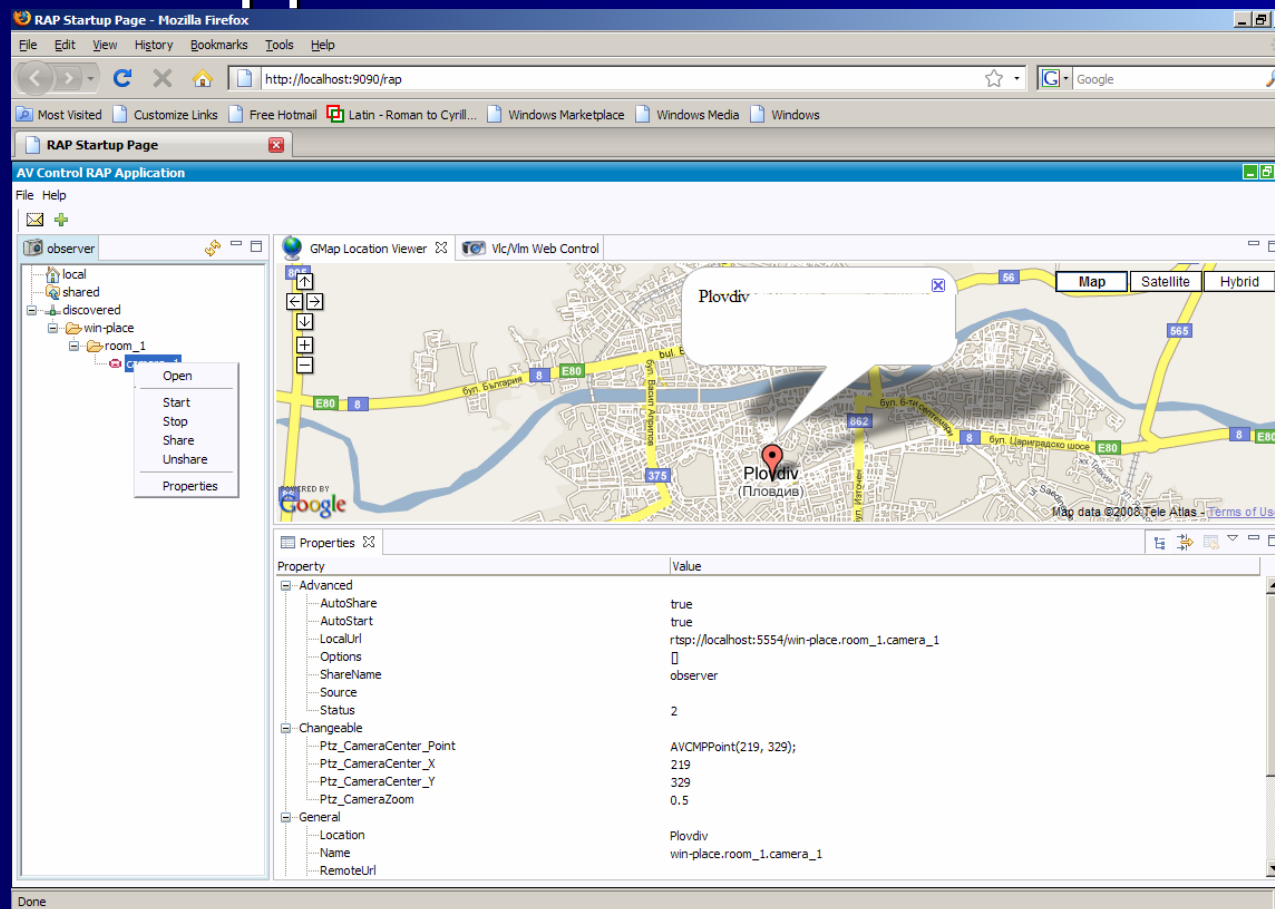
RAP Startup Page - Mozilla Firefox

File Edit View History Bookmarks Tools Help

http://localhost:9090/rap

Google

Most Visited Customize Links Free Hotmail Latin - Roman to Cyrill... Windows Marketplace Windows Media Windows

RAP Startup Page

AV Control RAP Application

File Help

observer

local
shared
discovered
win-place
room_1
camera_1

Open
Start
Stop
Share
Unshare
Properties

GMap Location Viewer

Vlc/Vlm Web Control

Map Satellite Hybrid

Plovdiv

805
56
565
8
E80
бул. България
бул. Васил Априлов
бул. 6-ти септември
862
бул. Цариградско шосе
375
Plovdiv
(Пловдив)
бул. Източен
POWERED BY
Google
Map data ©2008 Tele Atlas - Terms of Use

Properties

| Property | Value |
|---|---|
| Advanced | |
| AutoShare | true |
| AutoStart | true |
| LocalUrl | rtsp://localhost:5554/win-place.room_1.camera_1 |
| Options | [] |
| ShareName | observer |
| Source | |
| Status | 2 |
| Changeable | |
| Ptz_CameraCenter_Point | AVCMPPoint(219, 329); |
| Ptz_CameraCenter_X | 219 |
| Ptz_CameraCenter_Y | 329 |
| Ptz_CameraZoom | 0.5 |
| General | |
| Location | Plovdiv |
| Name | win-place.room_1.camera_1 |
| RemoteUrl | |

Done